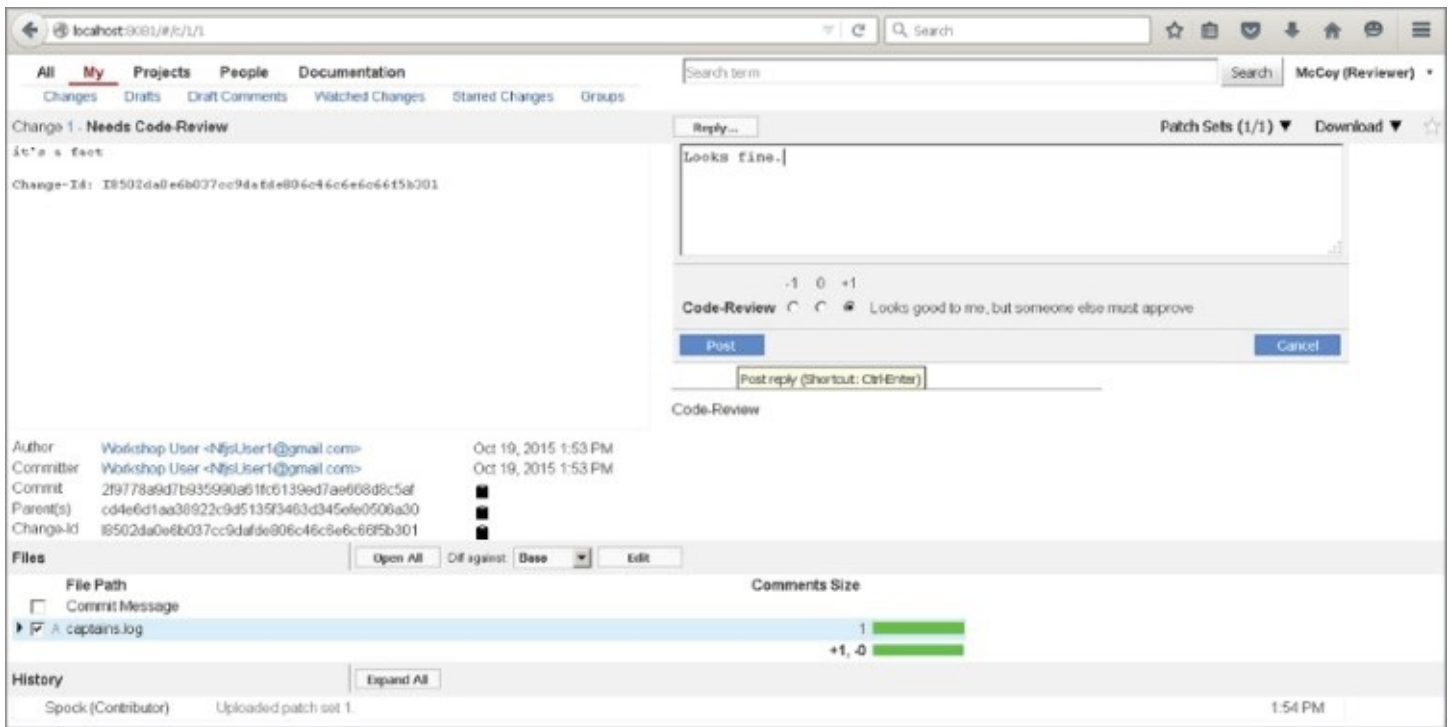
localhost:8081/#/c/1/1

Search

All My Projects People Documentation

Changes Drafts Draft Comments Watched Changes Starred Changes Groups

Search term

Search

McCoy (Reviewer)

Change 1 - Needs Code-Review

Reply...

Patch Sets (1/1) ▼

Download ▼

it's a fact

Change-Id: I8502da0e6b037cc9dafde806c46c6e6c66f5b301

Looks fine.

-1 0 +1

Code-Review

Looks good to me, but someone else must approve

Post

Cancel

Post reply (Shortcut: Ctrl-Enter)

Code-Review

| | | |
|---|---|---|
| Author | Workshop User <NfjsUser1@gmail.com> | Oct 19, 2015 1:53 PM |
| Committer | Workshop User <NfjsUser1@gmail.com> | Oct 19, 2015 1:53 PM |
| Commit | 2f9778a9d7b935990a61fc6139ed7ae668d8c5af | |
| Parent(s) | cd4e6d1aa38922c9d5135f3463d345efe0506a30 | |
| Change-Id | I8502da0e6b037cc9dafde806c46c6e6c66f5b301 | |

Files

Open All

Diff against: Base

Edit

| | File Path | Comments | Size |
|---|---|---|---|
| | Commit Message | | |
| A | captains.log | | 1 |
| | | | +1, -0 |

History

Expand All

Spock (Contributor) Uploaded patch set 1. 1:54 PM